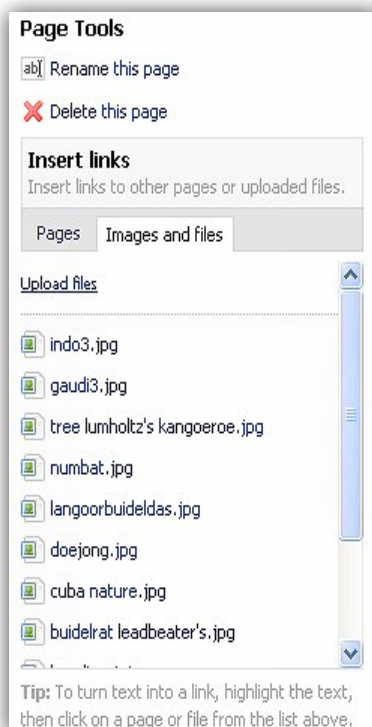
Page Tools

ab| Rename this page

Delete this page

Insert links

Insert links to other pages or uploaded files.

Pages | Images and files

Upload files

indo3.jpg

gaudi3.jpg

tree lumholtz's kangoeroe.jpg

numbat.jpg

langoorbuideldas.jpg

doejong.jpg

cuba nature.jpg

buidelrat leadbeater's.jpg

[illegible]

Tip: To turn text into a link, highlight the text, then click on a page or file from the list above.